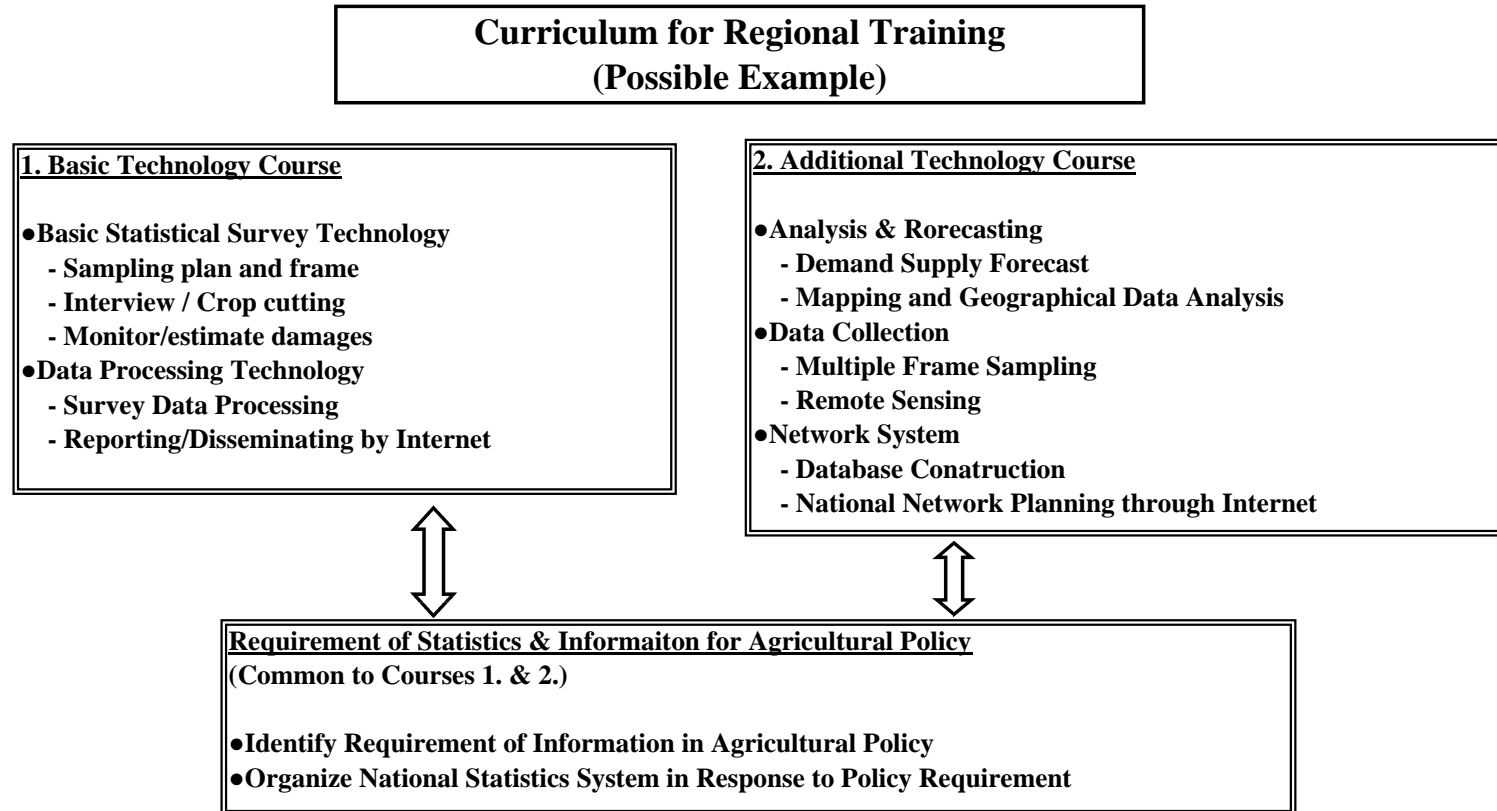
Curriculum for Regional Training
(Possible Example)

1. Basic Technology Course

●Basic Statistical Survey Technology
- Sampling plan and frame
- Interview / Crop cutting
- Monitor/estimate damages
●Data Processing Technology
- Survey Data Processing
- Reporting/Disseminating by Internet

2. Additional Technology Course

●Analysis & Rorecasting
- Demand Supply Forecast
- Mapping and Geographical Data Analysis
●Data Collection
- Multiple Frame Sampling
- Remote Sensing
●Network System
- Database Conatruction
- National Network Planning through Internet

Requirement of Statistics & Informaiton for Agricultural Policy
(Common to Courses 1. & 2.)

●Identify Requirement of Information in Agricultural Policy
●Organize National Statistics System in Response to Policy Requirement